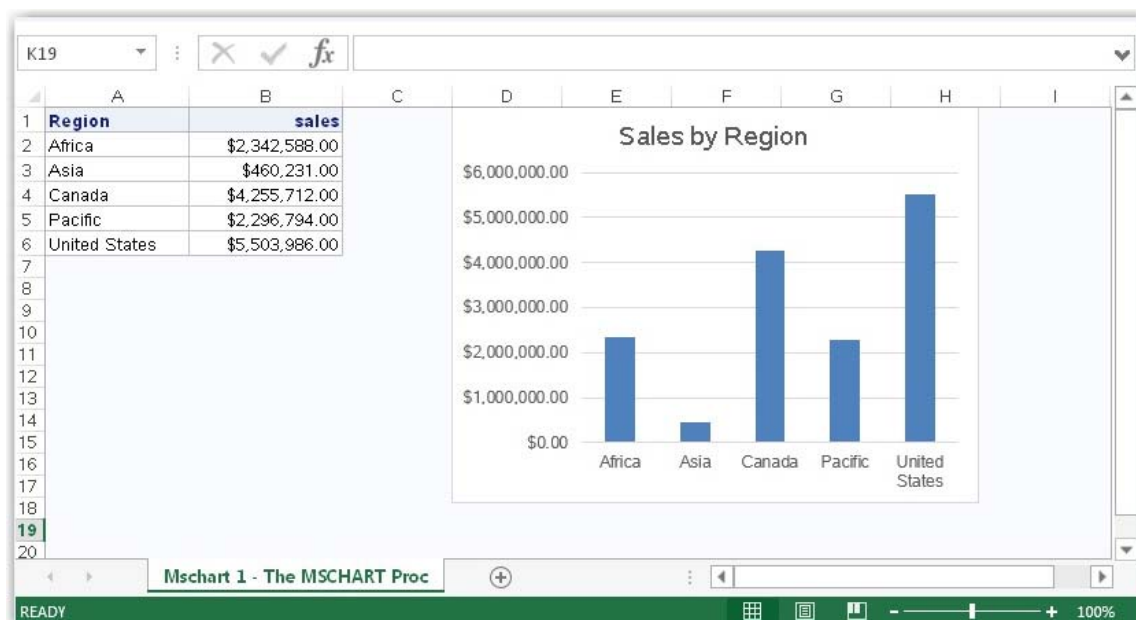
K19

$fx$

| | A | B | C | D | E | F | G | H | I |
|---|---|---|---|---|---|---|---|---|---|
| 1 | Region | sales | | | | | | | |
| 2 | Africa | \$2,342,588.00 | | | | | | | |
| 3 | Asia | \$460,231.00 | | | | | | | |
| 4 | Canada | \$4,255,712.00 | | | | | | | |
| 5 | Pacific | \$2,296,794.00 | | | | | | | |
| 6 | United States | \$5,503,986.00 | | | | | | | |
| 7 | | | | | | | | | |
| 8 | | | | | | | | | |
| 9 | | | | | | | | | |
| 10 | | | | | | | | | |
| 11 | | | | | | | | | |
| 12 | | | | | | | | | |
| 13 | | | | | | | | | |
| 14 | | | | | | | | | |
| 15 | | | | | | | | | |
| 16 | | | | | | | | | |
| 17 | | | | | | | | | |
| 18 | | | | | | | | | |
| 19 | | | | | | | | | |
| 20 | | | | | | | | | |

Sales by Region

\$6,000,000.00
\$5,000,000.00
\$4,000,000.00
\$3,000,000.00
\$2,000,000.00
\$1,000,000.00
\$0.00

Africa Asia Canada Pacific United States

Mschart 1 - The MSCHART Proc

READY

100%